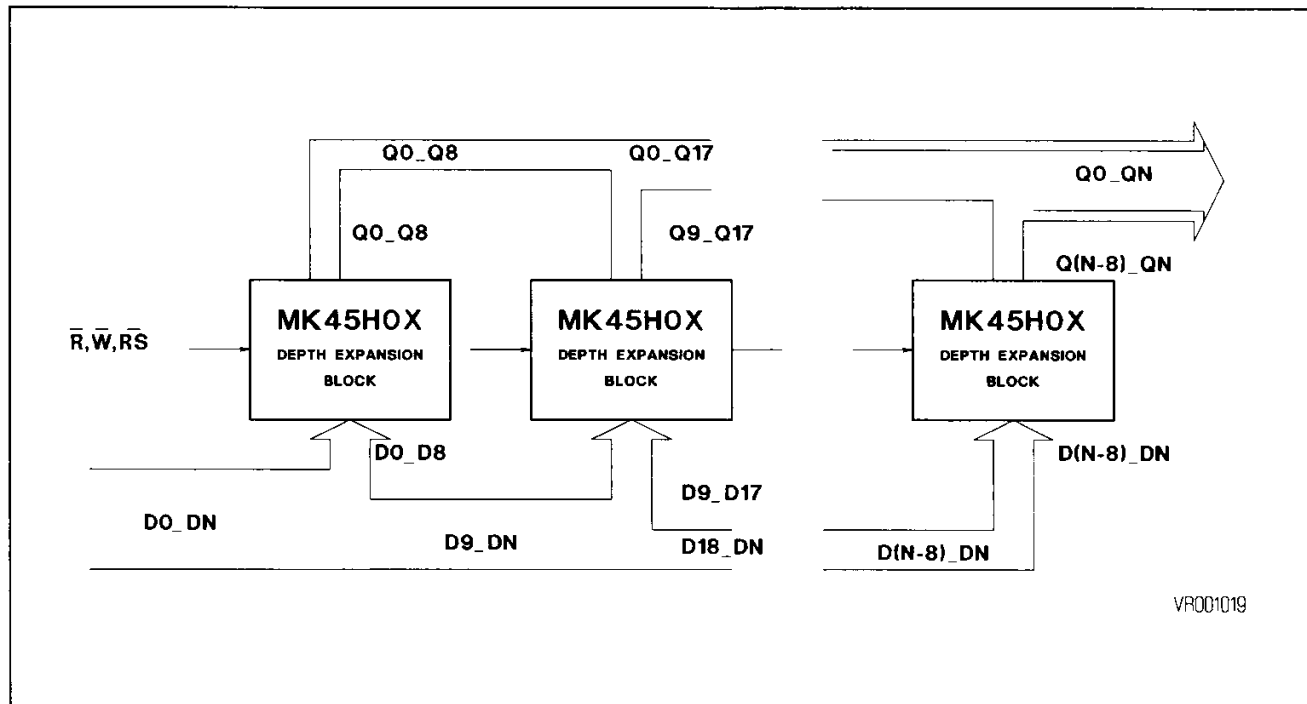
Q0_Q8
Q0_Q17
Q0_QN
Q0_Q8
Q9_Q17
Q(N-8)_QN
$\overline{R}$, $\overline{W}$, $\overline{RS}$
MK45H0X
DEPTH EXPANSION
BLOCK
MK45H0X
DEPTH EXPANSION
BLOCK
MK45H0X
DEPTH EXPANSION
BLOCK
D0_D8
D(N-8)_DN
D9_D17
D0_DN
D9_DN
D18_DN
D(N-8)_DN
VR001019